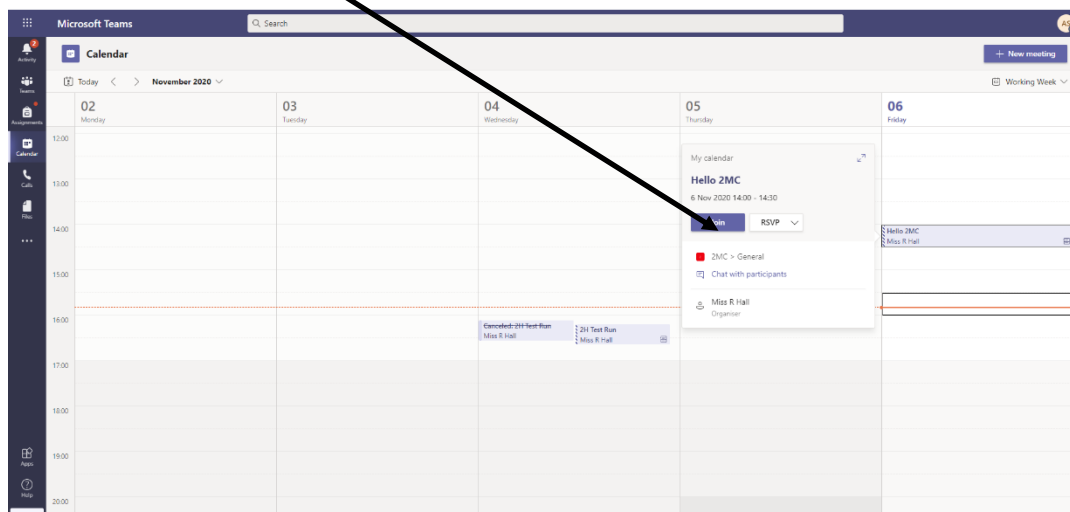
Microsoft Teams
Search
AS

Activity
Teams
Assignments
Calendar
Calls
Files
...
Apps
Help

Calendar
+ New meeting
Today < > November 2020
Working Week

02 Monday
03 Tuesday
04 Wednesday
05 Thursday
06 Friday

12:00
13:00
14:00
15:00
16:00
17:00
18:00
19:00
20:00

My calendar
Hello 2MC
6 Nov 2020 14:00 - 14:30
Join
RSVP
2MC > General
Chat with participants
Miss R Hall
Organiser

Hello 2MC
Miss R Hall

Canceled: 2H Test Run
Miss R Hall
2H Test Run
Miss R Hall